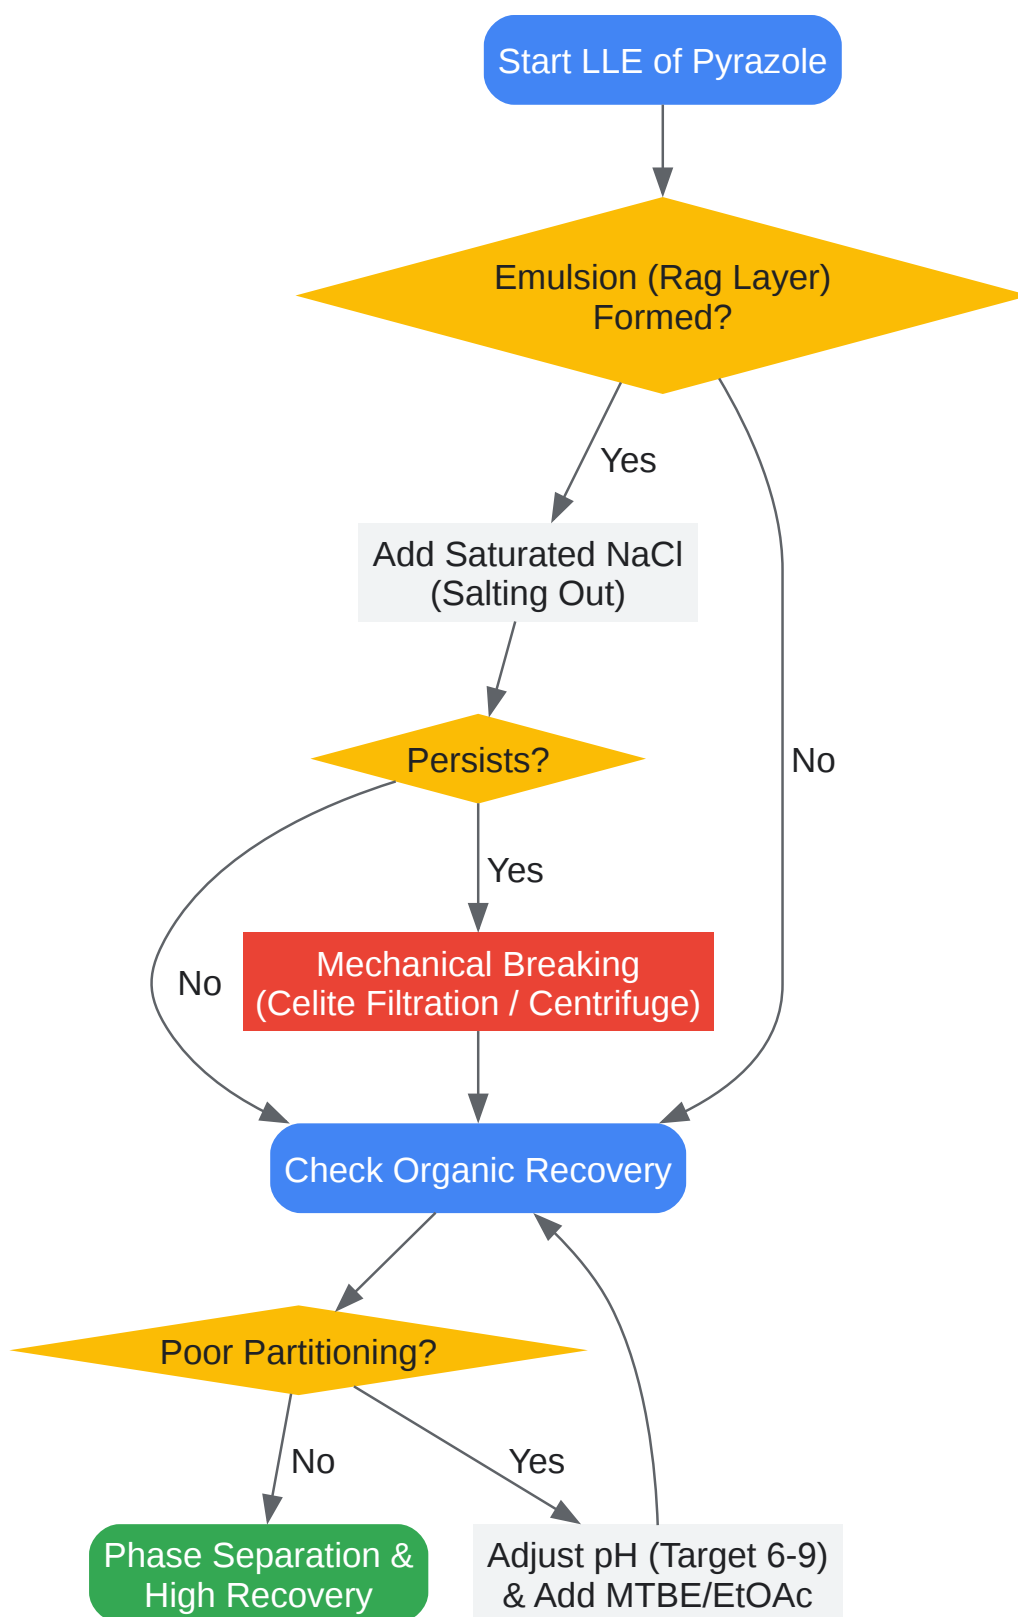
Start LLE of Pyrazole

Emulsion (Rag Layer) Formed?

Yes

Add Saturated NaCl (Salting Out)

No

Persists?

Yes

No

Mechanical Breaking (Celite Filtration / Centrifuge)

Check Organic Recovery

Poor Partitioning?

No

Yes

Phase Separation & High Recovery

Adjust pH (Target 6-9) & Add MTBE/EtOAc